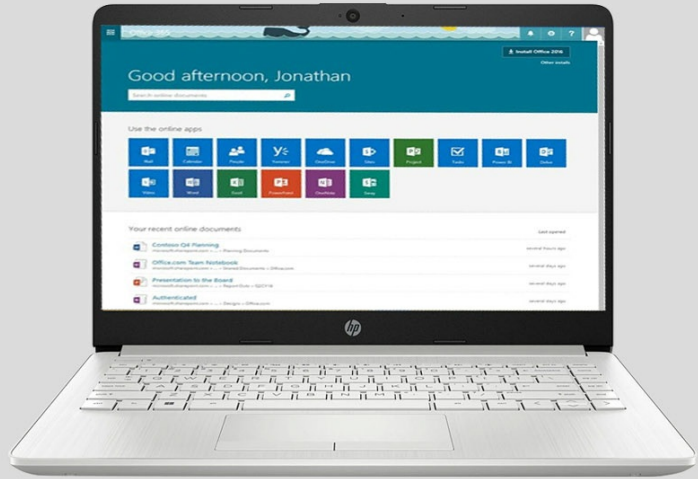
Office 365

Install Office 2016

Other installs

Good afternoon, Jonathan

Search online documents

Use the online apps

Mail

Calendar

People

Yammer

OneDrive

Sites

Project

Tasks

Power BI

Delve

Video

Word

Excel

PowerPoint

OneNote

Sway

Your recent online documents

Last opened

Contoso Q4 Planning

several hours ago

Office.com Team Notebook

several days ago

Presentation to the Board

several days ago

Authenticated

several days ago

hp